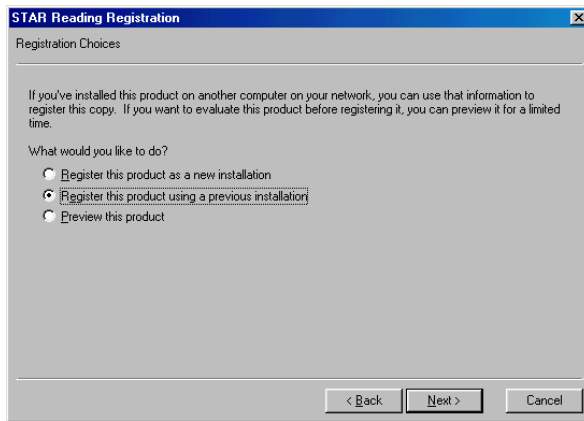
STAR Reading Registration

Registration Choices

If you've installed this product on another computer on your network, you can use that information to register this copy. If you want to evaluate this product before registering it, you can preview it for a limited time.

What would you like to do?

Register this product as a new installation

Register this product using a previous installation

Preview this product

< Back

Next >

Cancel